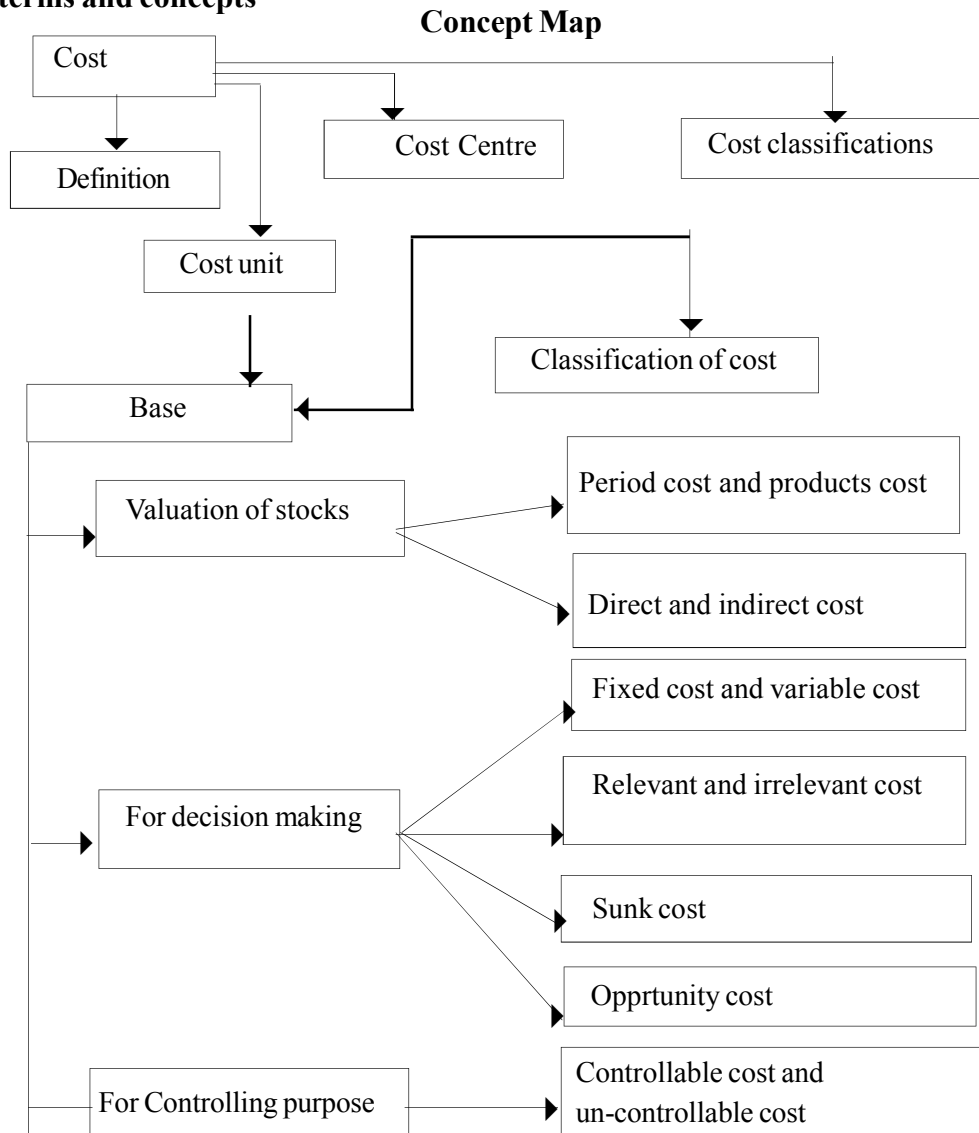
terms and concepts

Concept Map

Cost

Definition

Cost Centre

Cost classifications

Cost unit

Classification of cost

Base

Valuation of stocks

Period cost and products cost

Direct and indirect cost

For decision making

Fixed cost and variable cost

Relevant and irrelevant cost

Sunk cost

Opprtunity cost

For Controlling purpose

Controllable cost and un-controllable cost